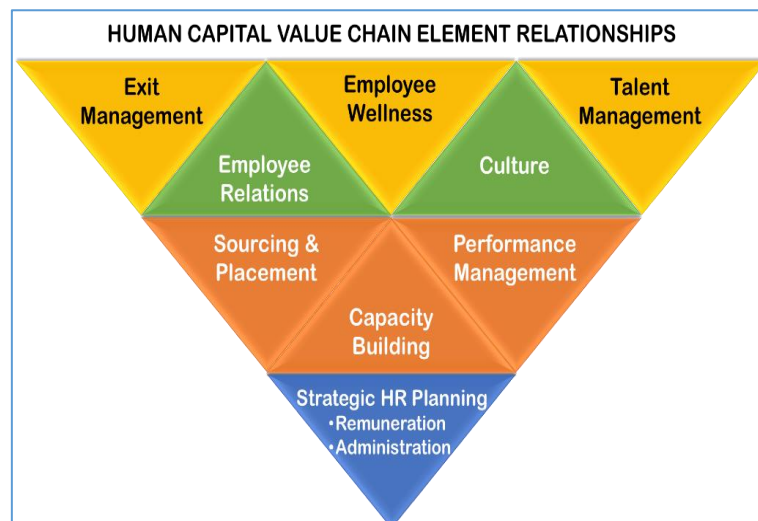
HUMAN CAPITAL VALUE CHAIN ELEMENT RELATIONSHIPS

Exit Management

Employee Wellness

Talent Management

Employee Relations

Culture

Sourcing & Placement

Performance Management

Capacity Building

Strategic HR Planning
•Remuneration
•Administration